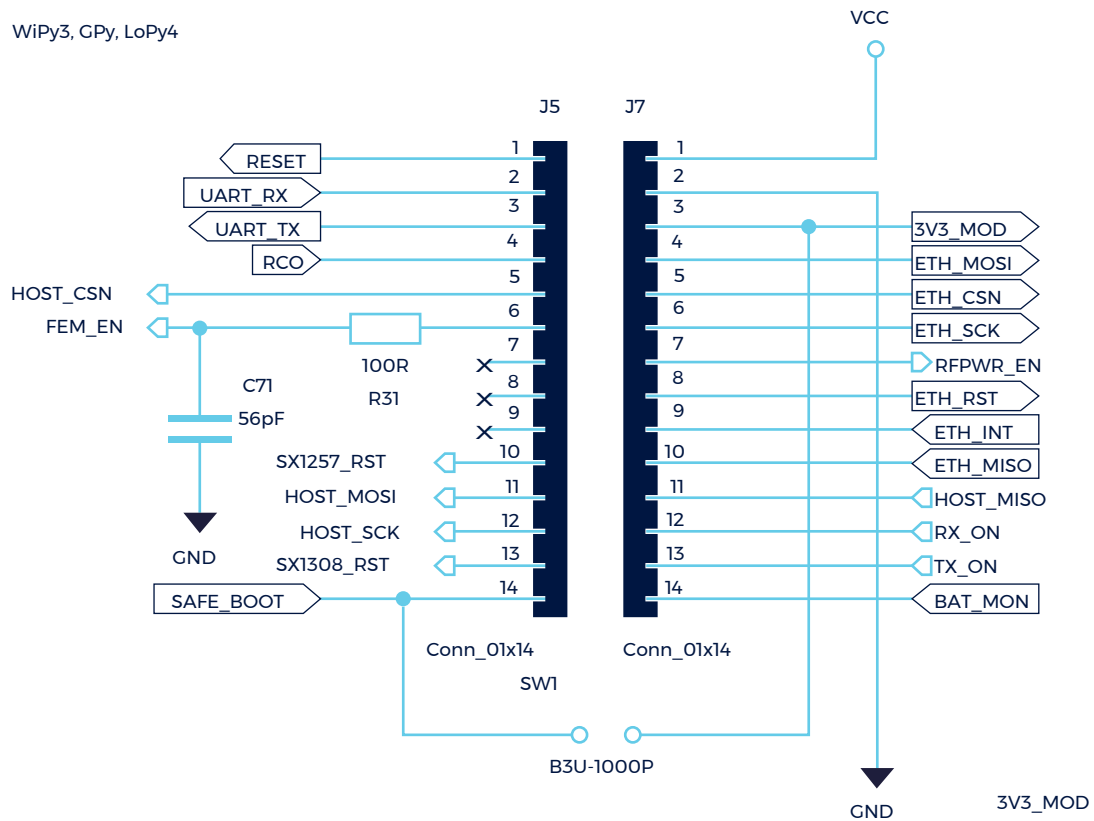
WiPy3, GPy, LoPy4

VCC

J5

J7

RESET
UART_RX
UART_TX
RCO
HOST_CSN
FEM_EN
100R
R31
C71
56pF
GND
SX1257_RST
HOST_MOSI
HOST_SCK
SX1308_RST
SAFE_BOOT

1
2
3
4
5
6
7
8
9
10
11
12
13
14

1
2
3
4
5
6
7
8
9
10
11
12
13
14

3V3_MOD
ETH_MOSI
ETH_CSN
ETH_SCK
RFPWR_EN
ETH_RST
ETH_INT
ETH_MISO
HOST_MISO
RX_ON
TX_ON
BAT_MON

Conn_01x14

Conn_01x14

SW1

B3U-1000P

GND

3V3_MOD